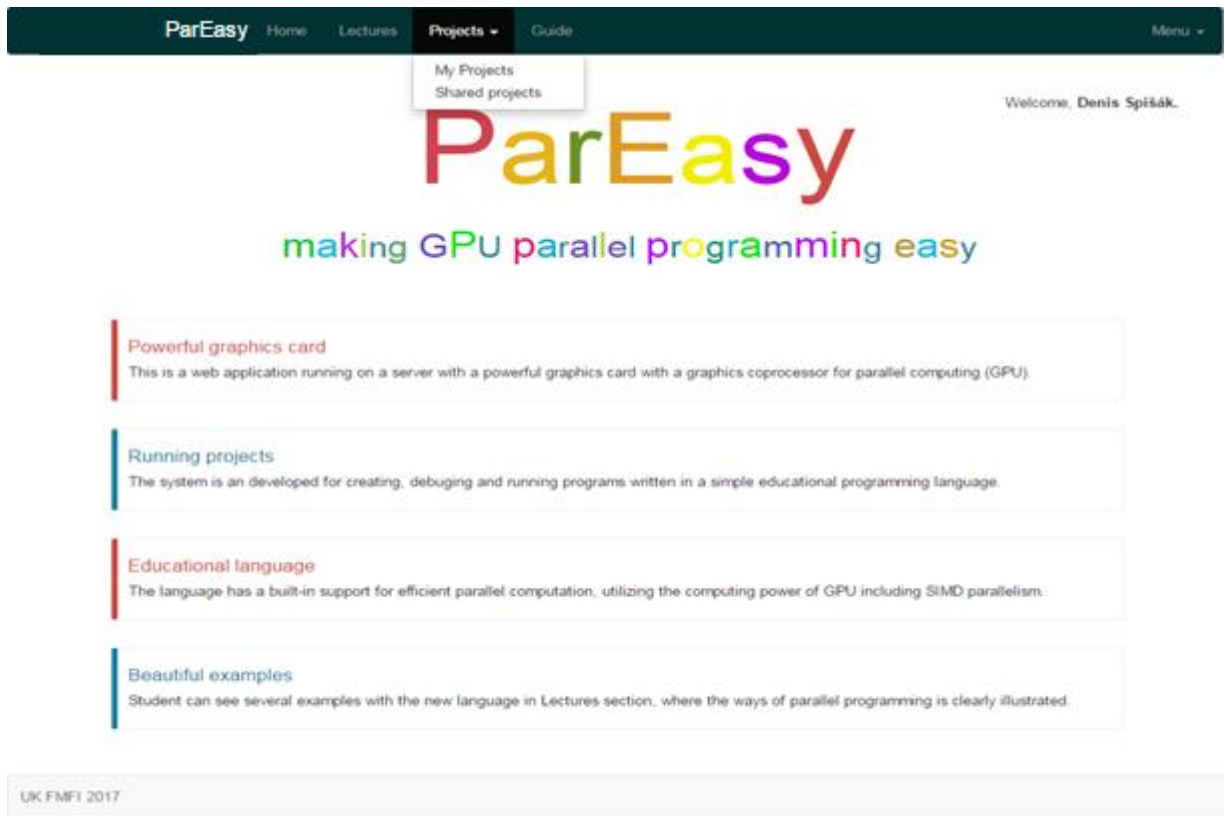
ParEasy Home Lectures Projects ▾ Guide Menu ▾

My Projects
Shared projects

Welcome, **Denis Spišák.**

ParEasy

making GPU parallel programming easy

Powerful graphics card
This is a web application running on a server with a powerful graphics card with a graphics coprocessor for parallel computing (GPU).

Running projects
The system is an developed for creating, debuging and running programs written in a simple educational programming language.

Educational language
The language has a built-in support for efficient parallel computation, utilizing the computing power of GPU including SIMD parallelism.

Beautiful examples
Student can see several examples with the new language in Lectures section, where the ways of parallel programming is clearly illustrated.

UK FMFI 2017